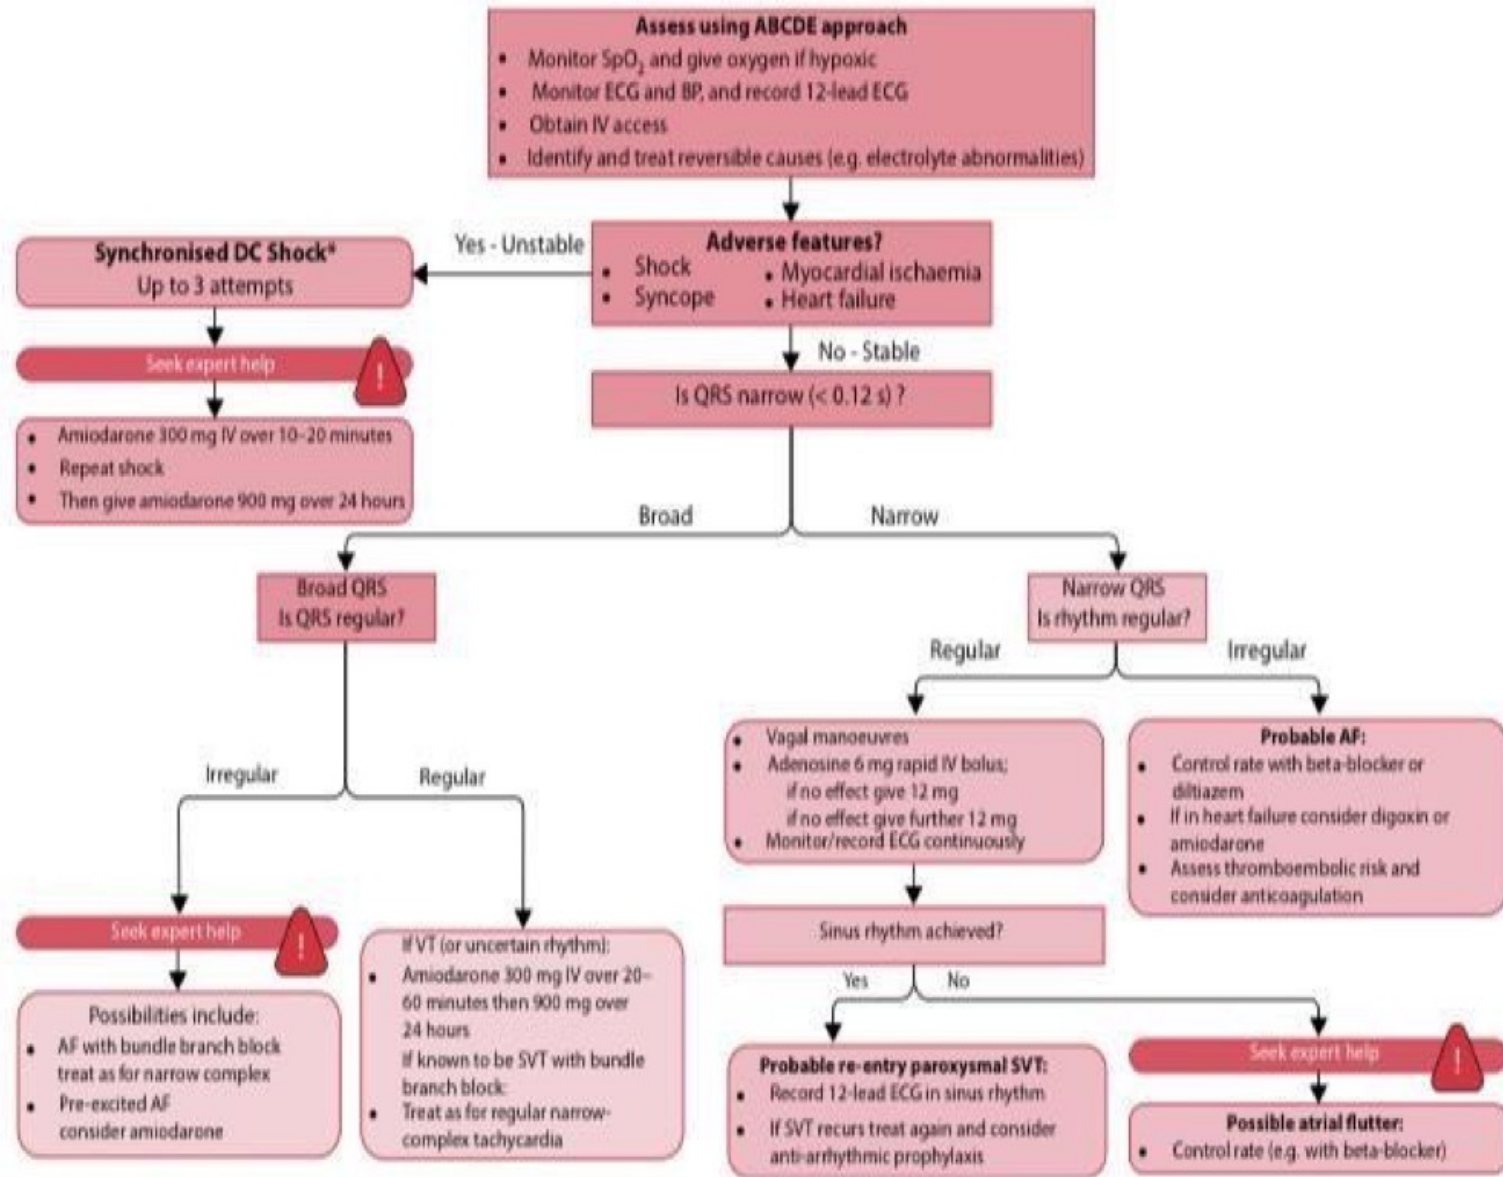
Assess using ABCDE approach
- Monitor $SpO_2$ and give oxygen if hypoxic
- Monitor ECG and BP, and record 12-lead ECG
- Obtain IV access
- Identify and treat reversible causes (e.g. electrolyte abnormalities)

Adverse features?
- Shock
- Syncope
- Myocardial ischaemia
- Heart failure

Yes - Unstable

Synchronised DC Shock*
Up to 3 attempts

Seek expert help

!

- Amiodarone 300 mg IV over 10–20 minutes
- Repeat shock
- Then give amiodarone 900 mg over 24 hours

No - Stable

Is QRS narrow (< 0.12 s) ?

Broad

Narrow

Broad QRS
Is QRS regular?

Irregular

Regular

Seek expert help

!

Possibilities include:
- AF with bundle branch block treat as for narrow complex
- Pre-excited AF consider amiodarone

If VT (or uncertain rhythm):
- Amiodarone 300 mg IV over 20–60 minutes then 900 mg over 24 hours

If known to be SVT with bundle branch block:
- Treat as for regular narrow-complex tachycardia

Narrow QRS
Is rhythm regular?

Regular

Irregular

- Vagal manoeuvres
- Adenosine 6 mg rapid IV bolus; if no effect give 12 mg if no effect give further 12 mg
- Monitor/record ECG continuously

Probable AF:
- Control rate with beta-blocker or diltiazem
- If in heart failure consider digoxin or amiodarone
- Assess thromboembolic risk and consider anticoagulation

Sinus rhythm achieved?

Yes

No

Probable re-entry paroxysmal SVT:
- Record 12-lead ECG in sinus rhythm
- If SVT recurs treat again and consider anti-arrhythmic prophylaxis

Seek expert help

!

Possible atrial flutter:
- Control rate (e.g. with beta-blocker)